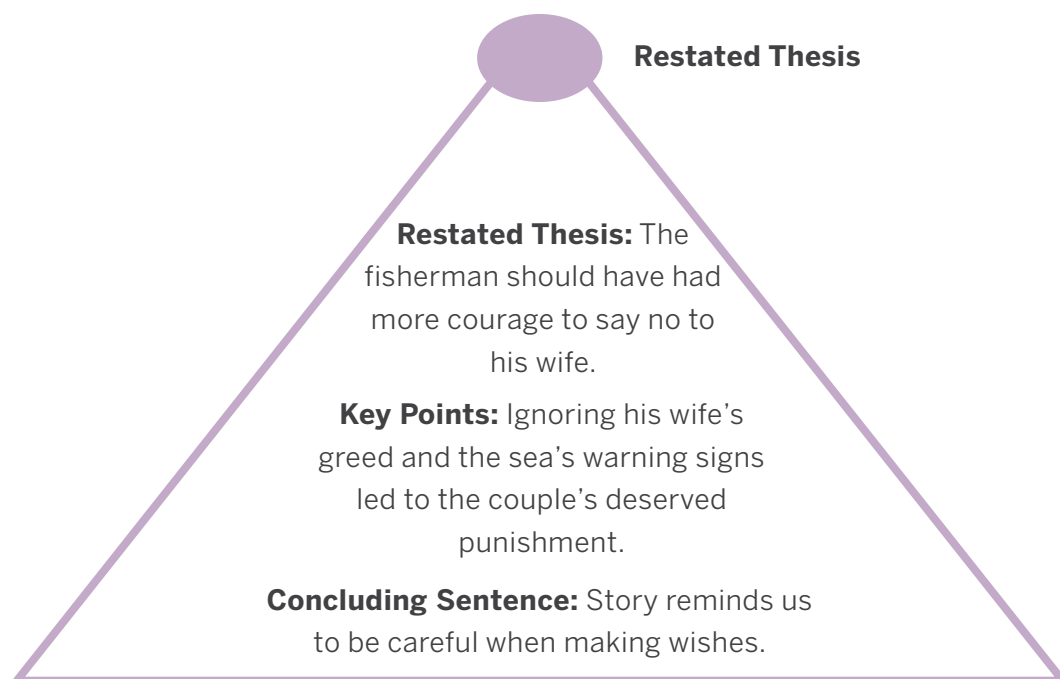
Restated Thesis

**Restated Thesis:** The fisherman should have had more courage to say no to his wife.

**Key Points:** Ignoring his wife's greed and the sea's warning signs led to the couple's deserved punishment.

**Concluding Sentence:** Story reminds us to be careful when making wishes.